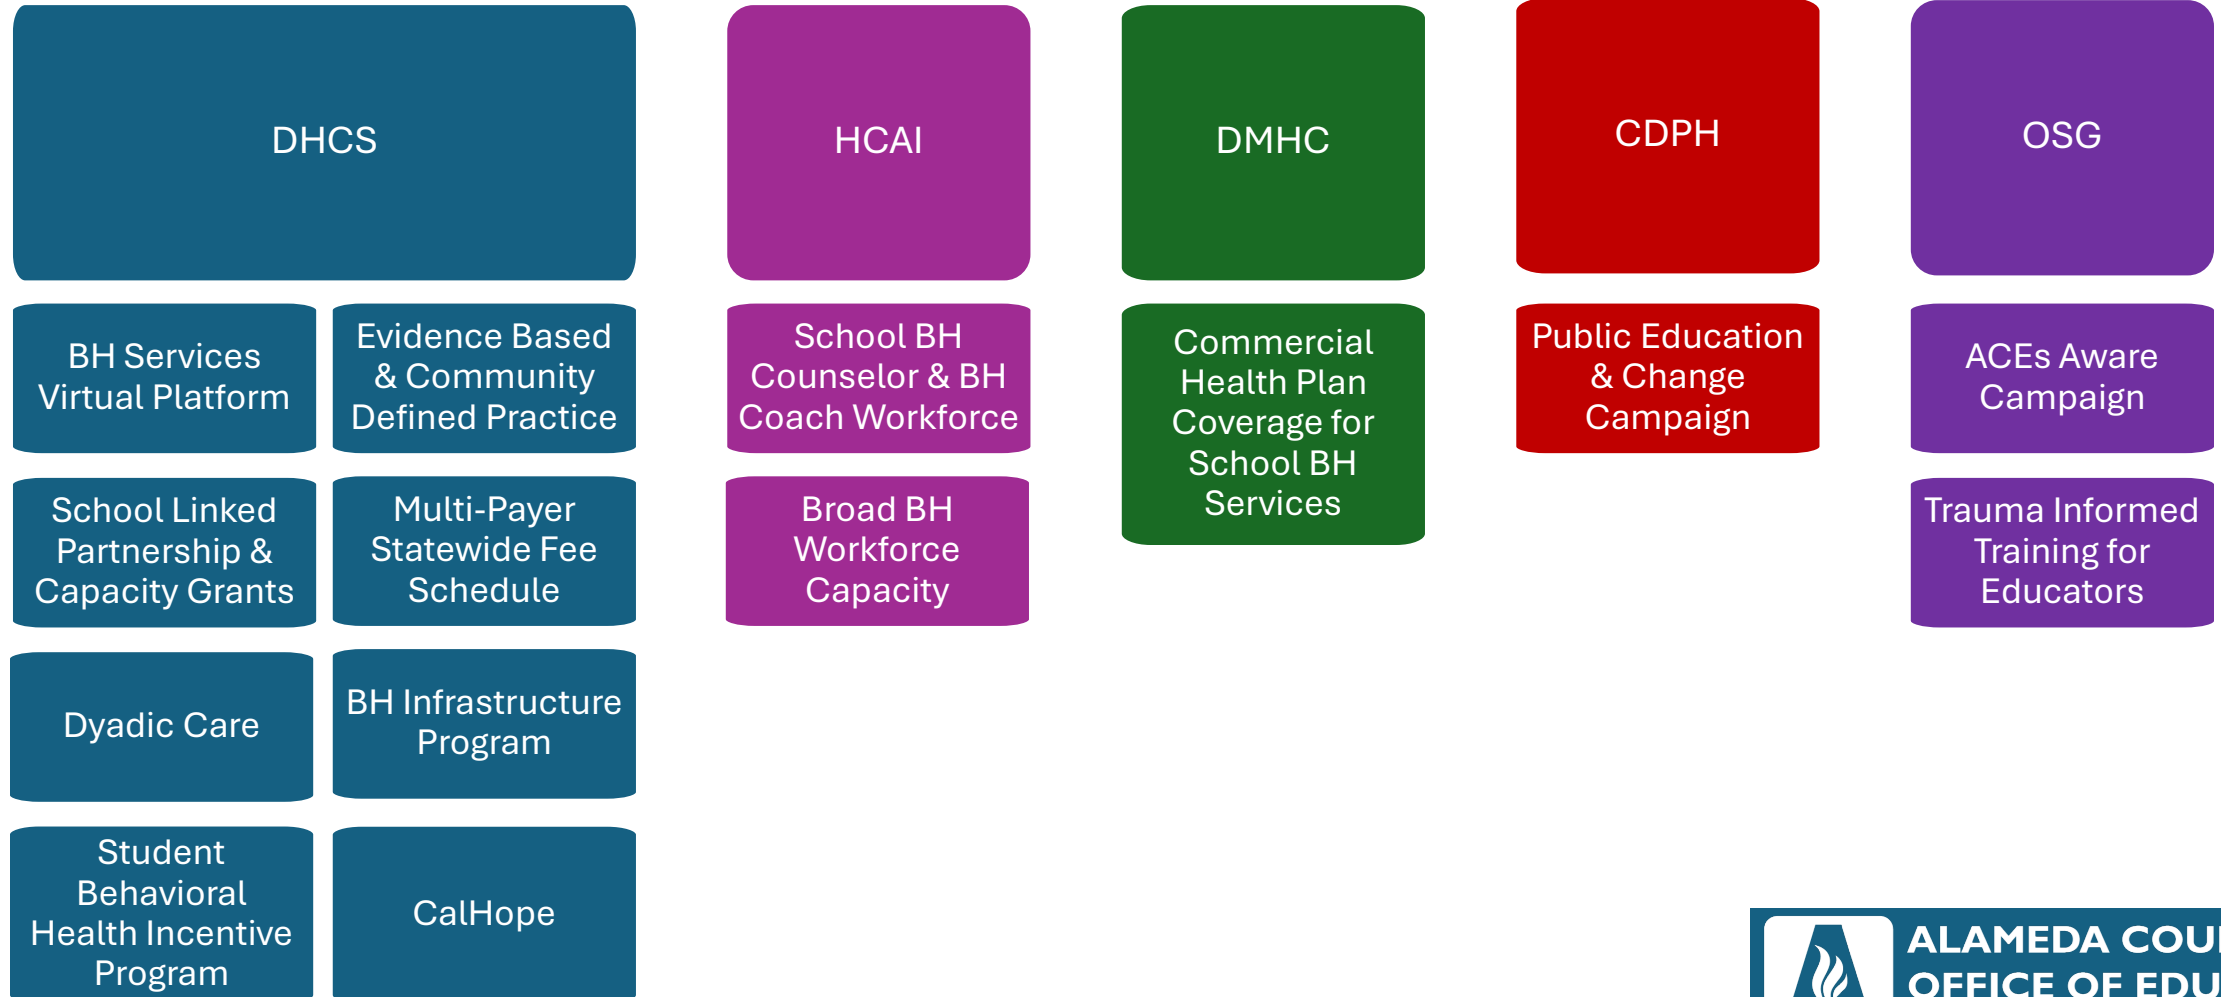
DHCS

BH Services Virtual Platform

Evidence Based & Community Defined Practice

School Linked Partnership & Capacity Grants

Multi-Payer Statewide Fee Schedule

Dyadic Care

BH Infrastructure Program

Student Behavioral Health Incentive Program

CalHope

HCAI

School BH Counselor & BH Coach Workforce

Broad BH Workforce Capacity

DMHC

Commercial Health Plan Coverage for School BH Services

CDPH

Public Education & Change Campaign

OSG

ACEs Aware Campaign

Trauma Informed Training for Educators

ALAMEDA COU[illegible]
OFFICE OF EDU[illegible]